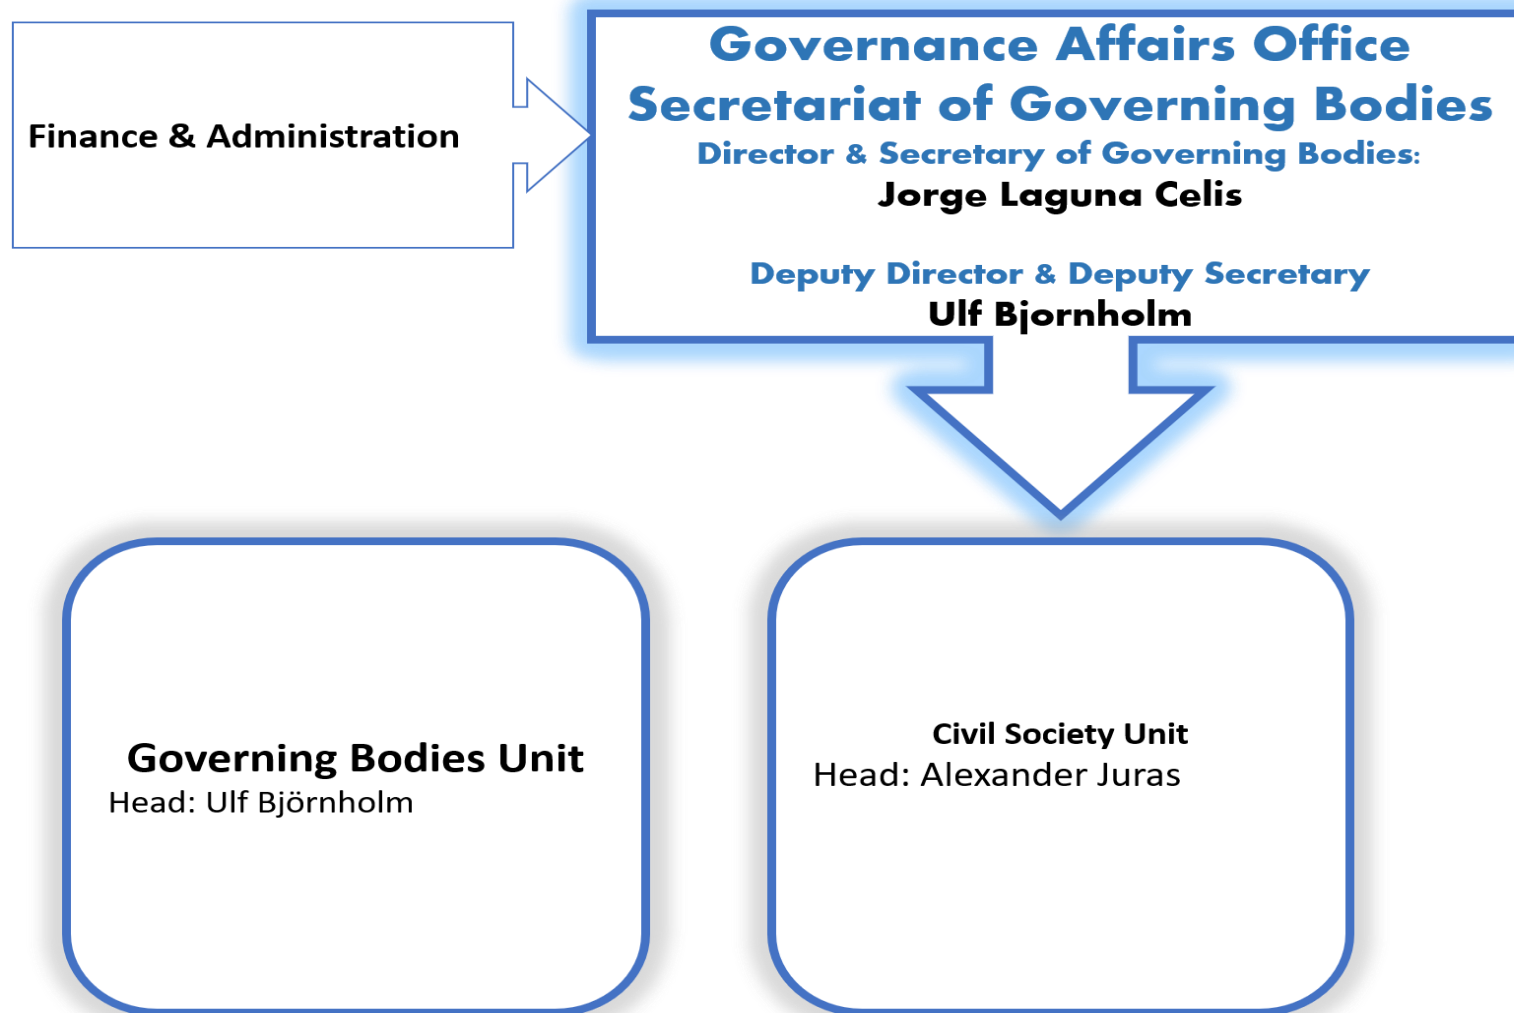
Finance & Administration

Governance Affairs Office
Secretariat of Governing Bodies
Director & Secretary of Governing Bodies:
Jorge Laguna Celis

Deputy Director & Deputy Secretary
Ulf Bjornholm

Governing Bodies Unit
Head: Ulf Björnholm

Civil Society Unit
Head: Alexander Juras